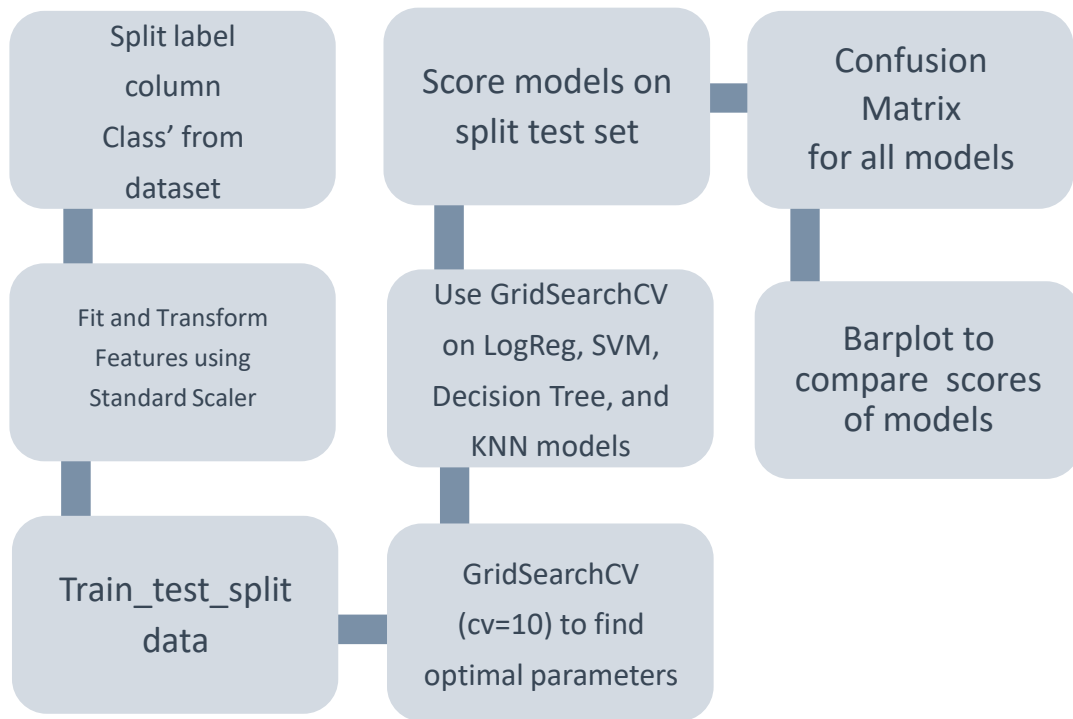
Split label column Class' from dataset

Fit and Transform Features using Standard Scaler

Train_test_split data

GridSearchCV (cv=10) to find optimal parameters

Use GridSearchCV on LogReg, SVM, Decision Tree, and KNN models

Score models on split test set

Confusion Matrix for all models

Barplot to compare scores of models